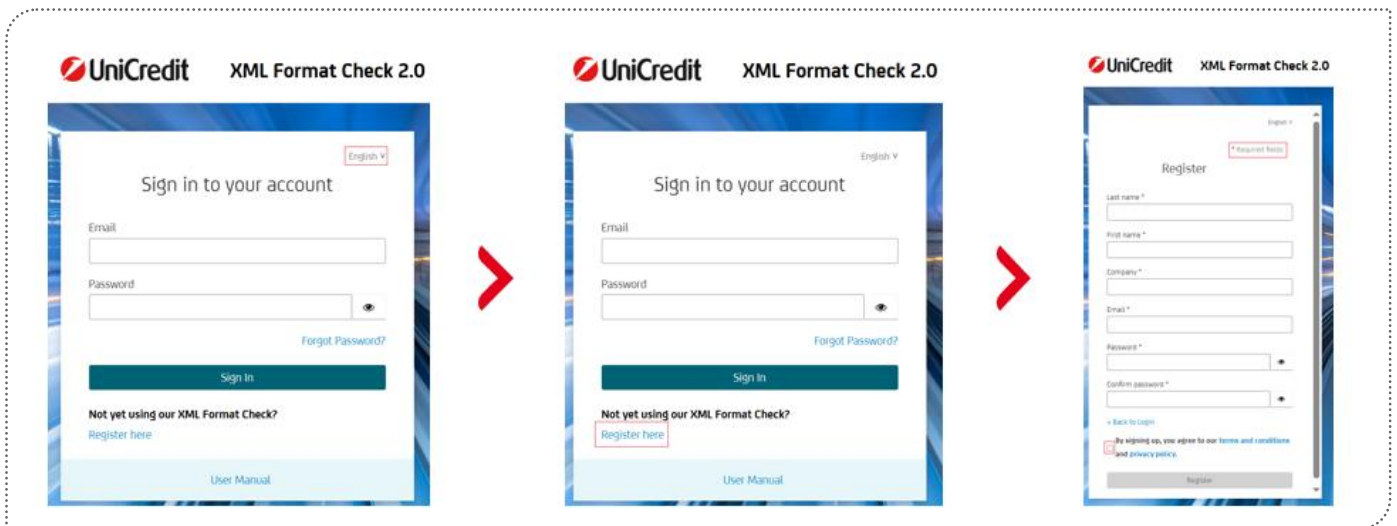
UniCredit XML Format Check 2.0

English

Sign in to your account

Email

Password

Forgot Password?

Sign In

Not yet using our XML Format Check?

Register here

User Manual

UniCredit XML Format Check 2.0

English

Sign in to your account

Email

Password

Forgot Password?

Sign In

Not yet using our XML Format Check?

Register here

User Manual

UniCredit XML Format Check 2.0

English

* Required fields

Register

Last name *

First name *

Company *

Email *

Password *

Confirm password *

« Back to Login

By signing up, you agree to our terms and conditions and privacy policy.

Register